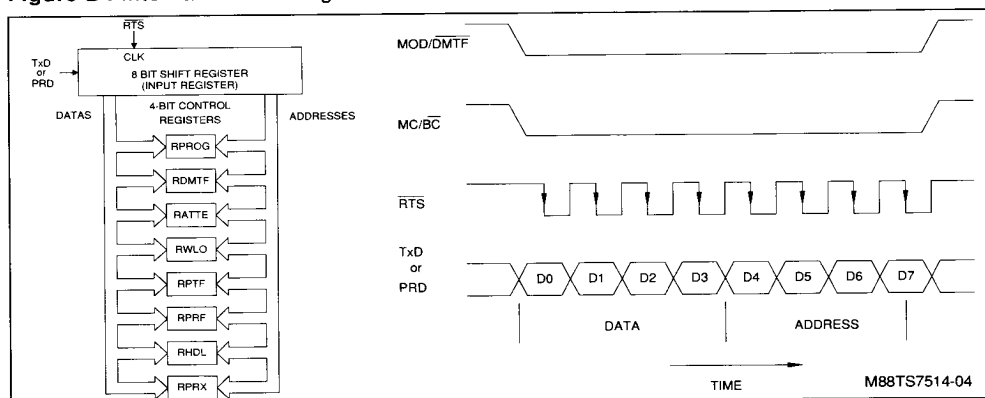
Figure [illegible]

$\overline{RTS}$

CLK

TxD or PRD

8 BIT SHIFT REGISTER (INPUT REGISTER)

DATAS

4-BIT CONTROL REGISTERS

ADDRESSES

RPROG

RDMTF

RATTE

RWLO

RPTF

RPRF

RHDL

RPRX

MOD/$\overline{DMTF}$

MC/$\overline{BC}$

$\overline{RTS}$

TxD or PRD

D0 D1 D2 D3 D4 D5 D6 D7

DATA

ADDRESS

TIME

M88TS7514-04